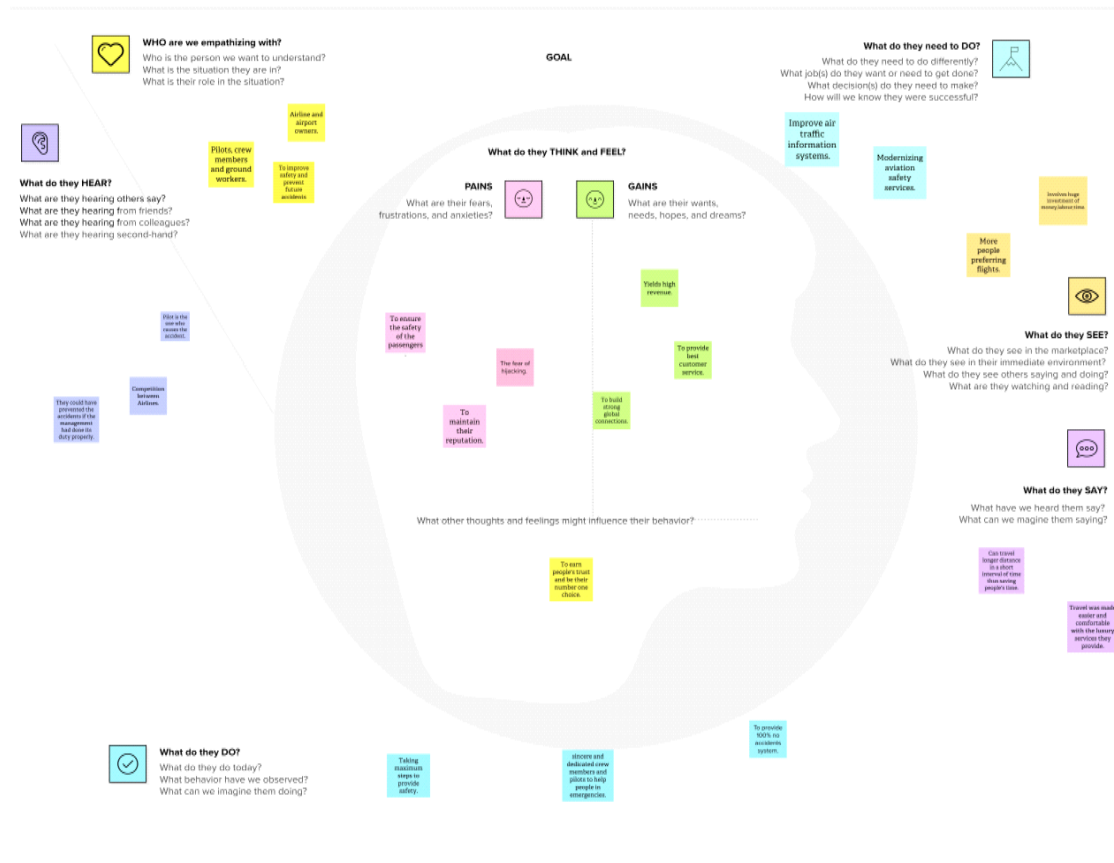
WHO are we empathizing with?
Who is the person we want to understand?
What is the situation they are in?
What is their role in the situation?

GOAL

What do they need to DO?
What do they need to do differently?
What job(s) do they want or need to get done?
What decision(s) do they need to make?
How will we know they were successful?

Airline and airport owners.

Pilots, crew members and ground workers.

To improve safety and prevent future accidents

Improve air traffic information systems.

Modernizing aviation safety services.

What do they THINK and FEEL?

What do they HEAR?
What are they hearing others say?
What are they hearing from friends?
What are they hearing from colleagues?
What are they hearing second-hand?

PAINS
What are their fears, frustrations, and anxieties?

GAINS
What are their wants, needs, hopes, and dreams?

Involves huge investment of money labour time

More people preferring flights.

Yields high revenue.

What do they SEE?
What do they see in the marketplace?
What do they see in their immediate environment?
What do they see others saying and doing?
What are they watching and reading?

Pilot is the one who causes the accident.

To ensure the safety of the passengers

The fear of hijacking.

To provide best customer service.

Competition between Airlines.

They could have prevented the accidents if the management had done its duty properly.

To maintain their reputation.

To build strong global connections.

What do they SAY?
What have we heard them say?
What can we magine them saying?

What other thoughts and feelings might influence their behavior?

To earn people's trust and be their number one choice.

Can travel longer distance in a short interval of time thus saving people's time.

Travel was made easier and comfortable with the luxury services they provide.

To provide 100% no accidents system.

What do they DO?
What do they do today?
What behavior have we observed?
What can we imagine them doing?

Taking maximum steps to provide safety.

sincere and dedicated crew members and pilots to help people in emergencies.